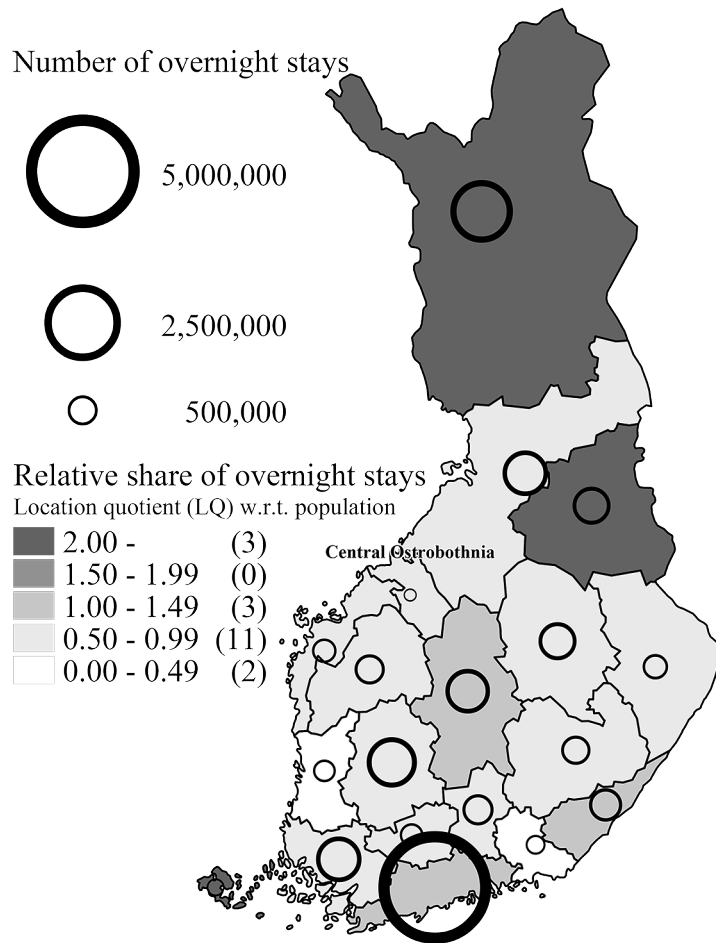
Number of overnight stays

5,000,000

2,500,000

500,000

Relative share of overnight stays
Location quotient (LQ) w.r.t. population

2.00 - (3)
1.50 - 1.99 (0)
1.00 - 1.49 (3)
0.50 - 0.99 (11)
0.00 - 0.49 (2)

Central Ostrobothnia